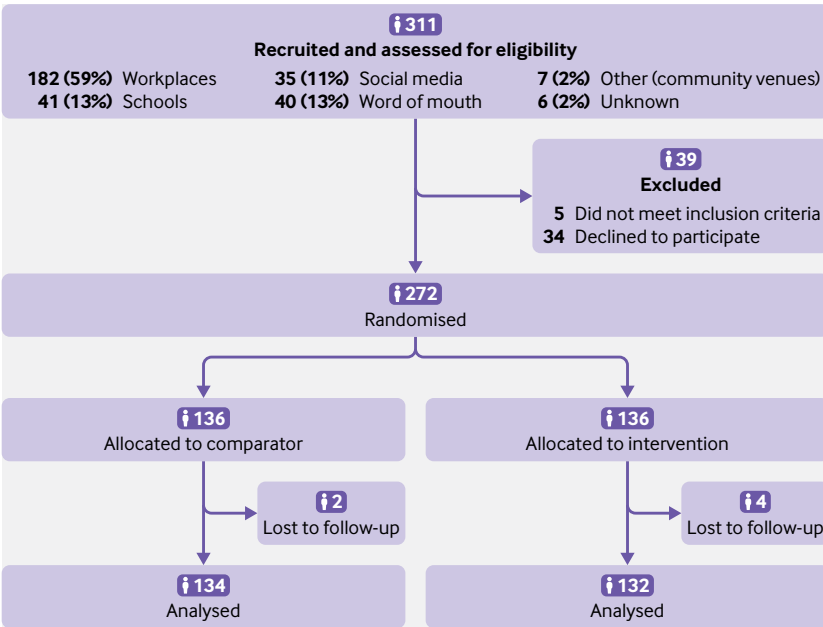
311
Recruited and assessed for eligibility
182 (59%) Workplaces
41 (13%) Schools
35 (11%) Social media
40 (13%) Word of mouth
7 (2%) Other (community venues)
6 (2%) Unknown

39
Excluded
5 Did not meet inclusion criteria
34 Declined to participate

272
Randomised

136
Allocated to comparator

136
Allocated to intervention

2
Lost to follow-up

4
Lost to follow-up

134
Analysed

132
Analysed